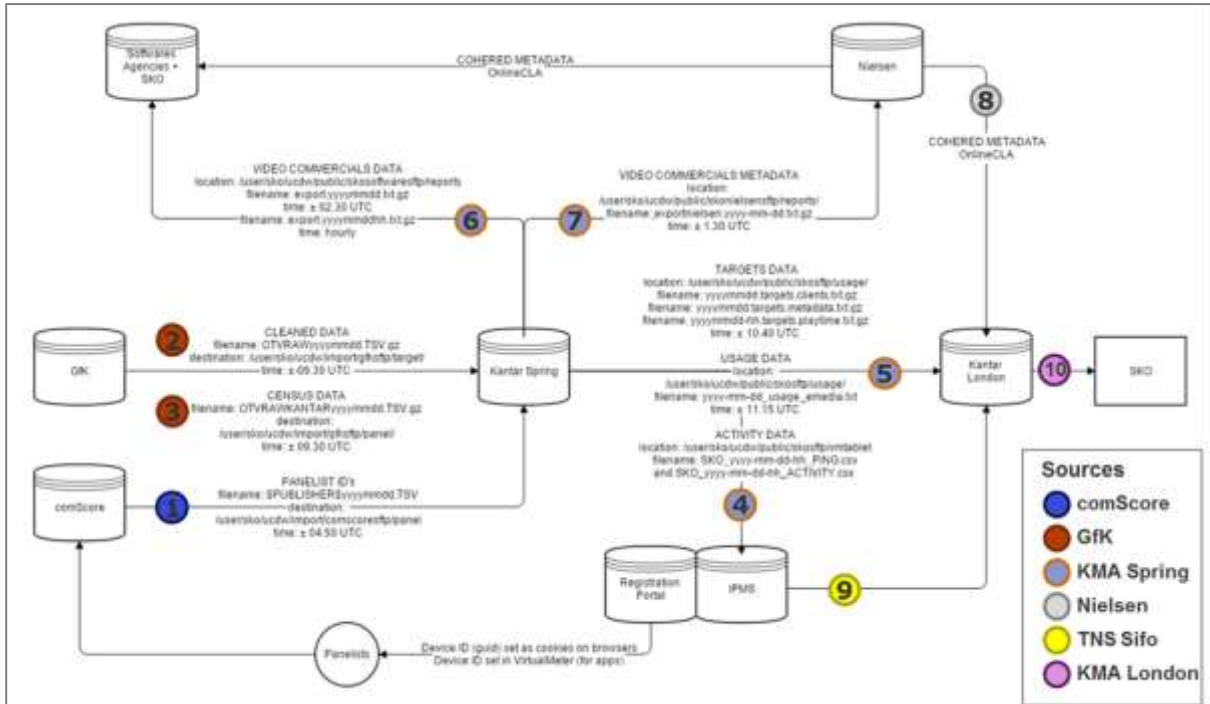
Softwares Agencies + SKO

COHERED METADATA
OnlineCLA

Nielsen

8

COHERED METADATA
OnlineCLA

VIDEO COMMERCIALS DATA
location: /user/sko/ucdw/public/skosftwaresftp/reports
filename: export.yyyymmdd.txt.gz
time: ± 02.30 UTC
filename: export.yyyymmddhh.txt.gz
time: hourly

6

7

VIDEO COMMERCIALS METADATA
location: /user/sko/ucdw/public/skonielsensftp/reports/
filename: exportnielsen.yyyy-mm-dd.txt.gz
time: ± 1.30 UTC

TARGETS DATA
location: /user/sko/ucdw/public/skosftp/usage/
filename: yyyymmdd.targets.clients.txt.gz
filename: yyyymmdd.targets.metadata.txt.gz
filename: yyyymmdd-hh.targets.playtime.txt.gz
time: ± 10.40 UTC

2

CLEANED DATA
filename: OTVRAWyyyymmdd.TSV.gz
destination: /user/sko/ucdw/import/gfksftp/target/
time: ± 09.30 UTC

GfK

Kantar Spring

USAGE DATA
location: /user/sko/ucdw/public/skosftp/usage/
filename: yyyy-mm-dd_usage_emedia.txt
time: ± 11.15 UTC

5

Kantar London

10

SKO

3

CENSUS DATA
filename: OTVRAWKANTARyyyymmdd.TSV.gz
destination: /user/sko/ucdw/import/gfksftp/panel/
time: ± 09.30 UTC

ACTIVITY DATA
location: /user/sko/ucdw/public/skosftp/mtablet
filename: SKO_yyyy-mm-dd-hh_PING.csv
and SKO_yyyy-mm-dd-hh_ACTIVITY.csv

PANELIST ID's
filename: $PUBLISHERSyyyymmdd.TSV
destination: /user/sko/ucdw/import/comscoresftp/panel
time: ± 04.50 UTC

comScore

1

4

Registration Portal

IPMS

9

Panelists

Device ID (guid) set as cookies on browsers
Device ID set in VirtualMeter (for apps)

Sources
comScore
GfK
KMA Spring
Nielsen
TNS Sifo
KMA London